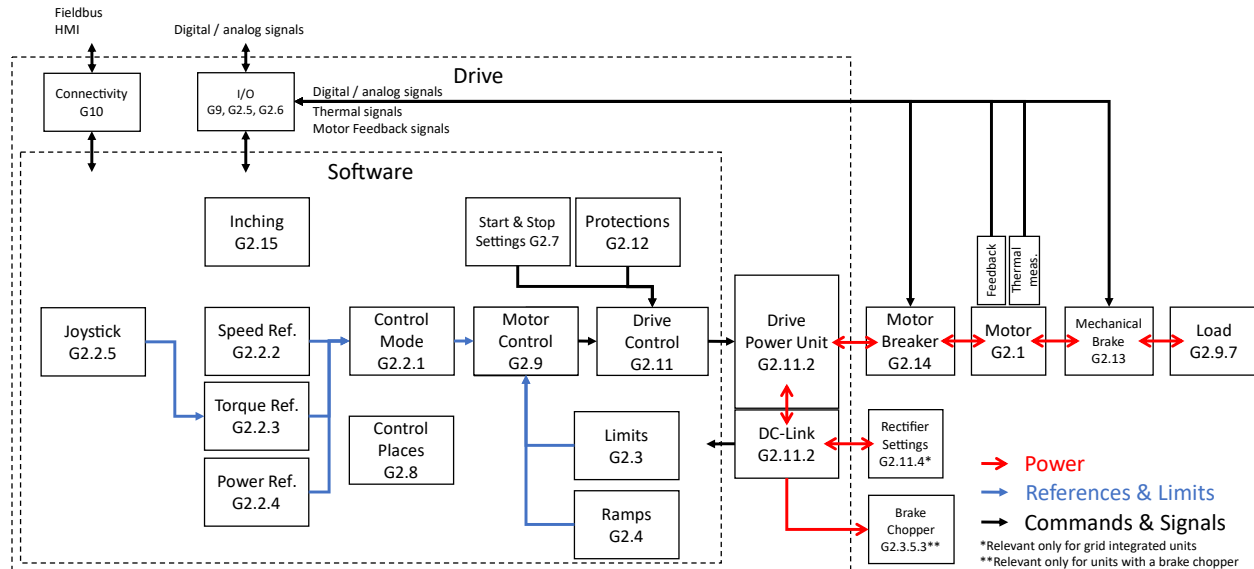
Fieldbus
HMI

Digital / analog signals

Drive

Connectivity
G10

I/O
G9, G2.5, G2.6

Digital / analog signals
Thermal signals
Motor Feedback signals

Software

Inching
G2.15

Start & Stop
Settings G2.7

Protections
G2.12

Feedback

Thermal meas.

Joystick
G2.2.5

Speed Ref.
G2.2.2

Control
Mode
G2.2.1

Motor
Control
G2.9

Drive
Control
G2.11

Drive
Power Unit
G2.11.2

Motor
Breaker
G2.14

Motor
G2.1

Mechanical
Brake
G2.13

Load
G2.9.7

Torque Ref.
G2.2.3

Control
Places
G2.8

Limits
G2.3

DC-Link
G2.11.2

Rectifier
Settings
G2.11.4*

Power Ref.
G2.2.4

Ramps
G2.4

Brake
Chopper
G2.3.5.3**

Power
References & Limits
Commands & Signals

*Relevant only for grid integrated units
**Relevant only for units with a brake chopper